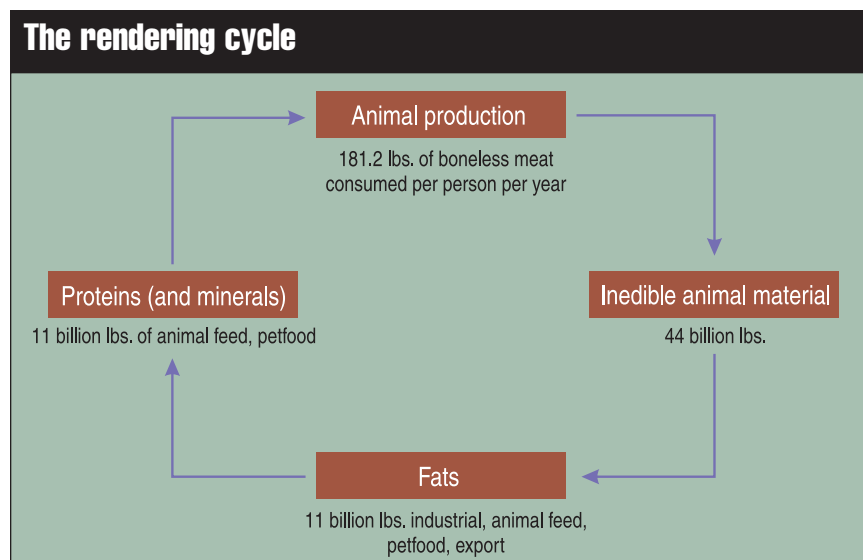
The rendering cycle

Animal production

181.2 lbs. of boneless meat consumed per person per year

Inedible animal material

44 billion lbs.

Fats

11 billion lbs. industrial, animal feed, petfood, export

Proteins (and minerals)

11 billion lbs. of animal feed, petfood